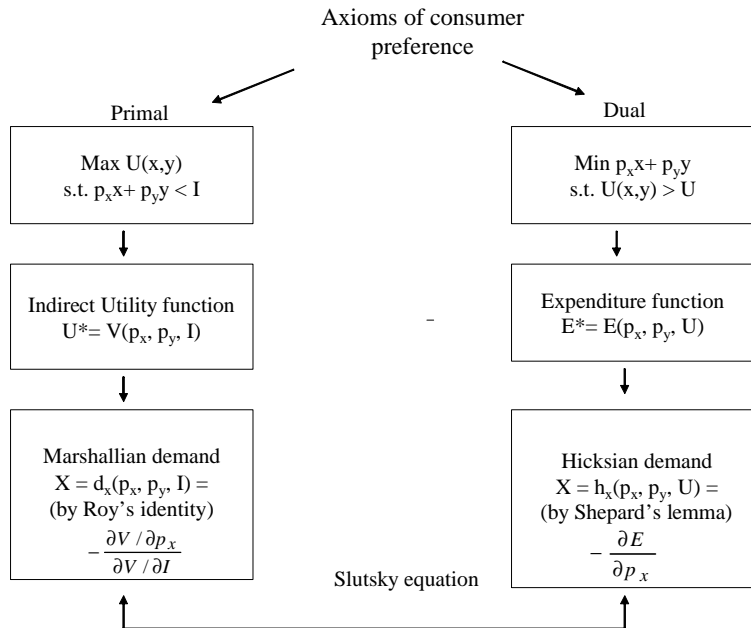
Axioms of consumer preference

Primal

Max U(x,y)
s.t. $p_x x + p_y y < I$

Indirect Utility function
$U^* = V(p_x, p_y, I)$

Marshallian demand
$X = d_x(p_x, p_y, I) =$
(by Roy's identity)
$-\frac{\partial V / \partial p_x}{\partial V / \partial I}$

Dual

Min $p_x x + p_y y$
s.t. $U(x,y) > U$

Expenditure function
$E^* = E(p_x, p_y, U)$

Hicksian demand
$X = h_x(p_x, p_y, U) =$
(by Shepard's lemma)
$-\frac{\partial E}{\partial p_x}$

Slutsky equation